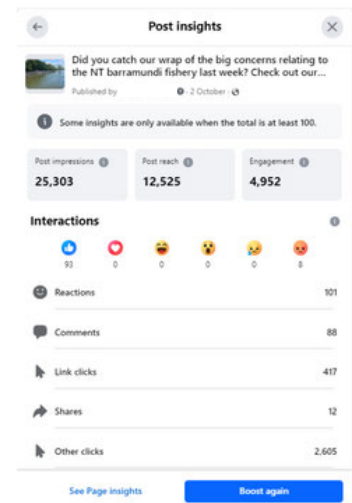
Post insights

Did you catch our wrap of the big concerns relating to the NT barramundi fishery last week? Check out our...

Published by · 2 October ·

Some insights are only available when the total is at least 100.

Post impressions
25,303

Post reach
12,525

Engagement
4,952

Interactions

93 0 0 0 0 8

Reactions 101

Comments 88

Link clicks 417

Shares 12

Other clicks 2,605

See Page insights

Boost again